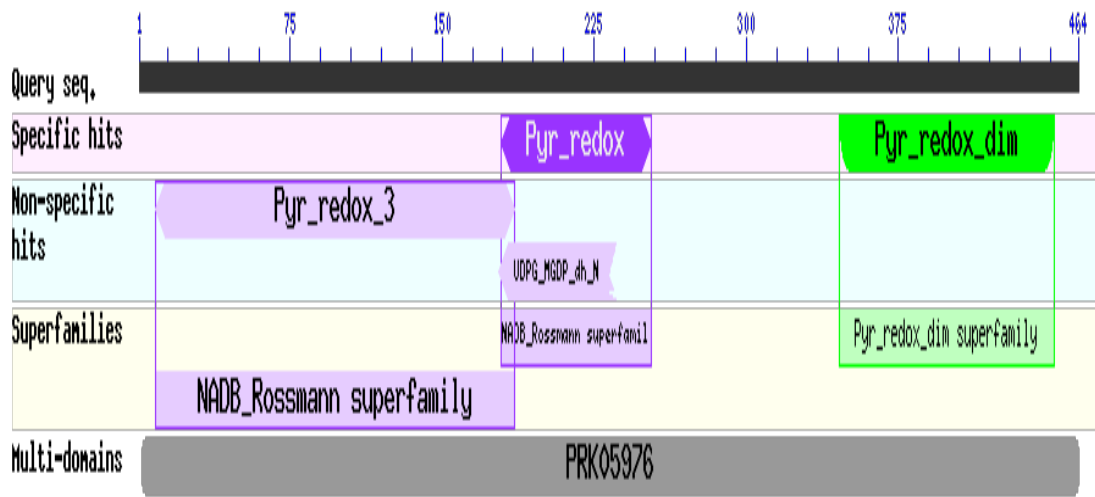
1 75 150 225 300 375 464

Query seq.

Specific hits

Pyr_redox

Pyr_redox_dim

Non-specific hits

Pyr_redox_3

UDPG_MGDP_dh_N

Superfamilies

NADB_Rossmann superfamil

Pyr_redox_dim superfamily

NADB_Rossmann superfamily

Multi-domains

PRK05976